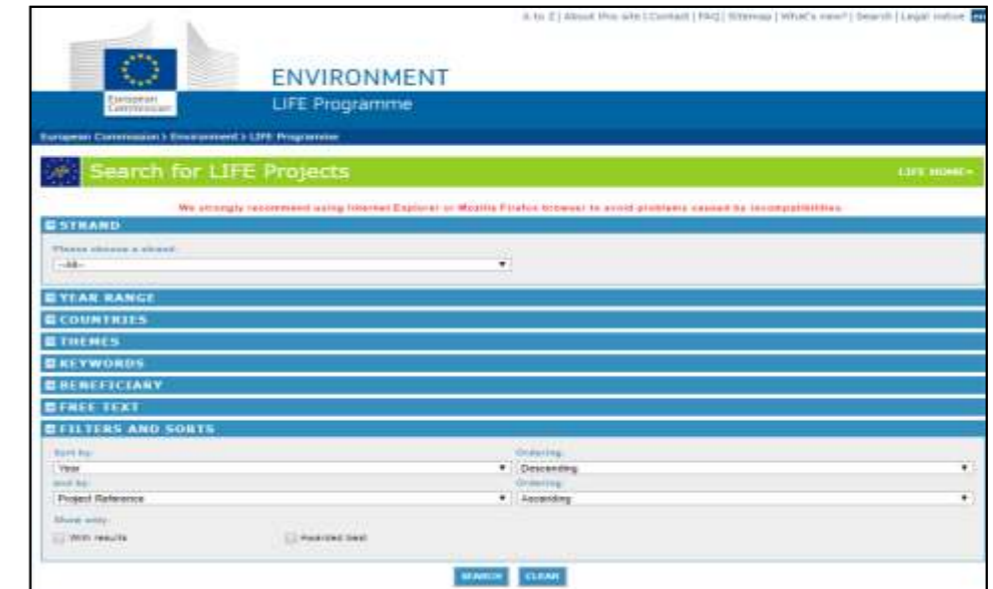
A to Z | About this site | Contact | FAQ | Sitemap | What's new? | Search | Legal notice

European Commission

ENVIRONMENT

LIFE Programme

European Commission > Environment > LIFE Programme

Search for LIFE Projects

LIFE HOME

We strongly recommend using Internet Explorer or Mozilla Firefox browser to avoid problems caused by incompatibilities.

STRAND

Please choose a strand:

--All--

YEAR RANGE

COUNTRIES

THEMES

KEYWORDS

BENEFICIARY

FREE TEXT

FILTERS AND SORTS

Sort by:

Year

Ordering:

Descending

and by:

Project Reference

Ordering:

Ascending

Show only:

With results

Awarded best

SEARCH

CLEAR